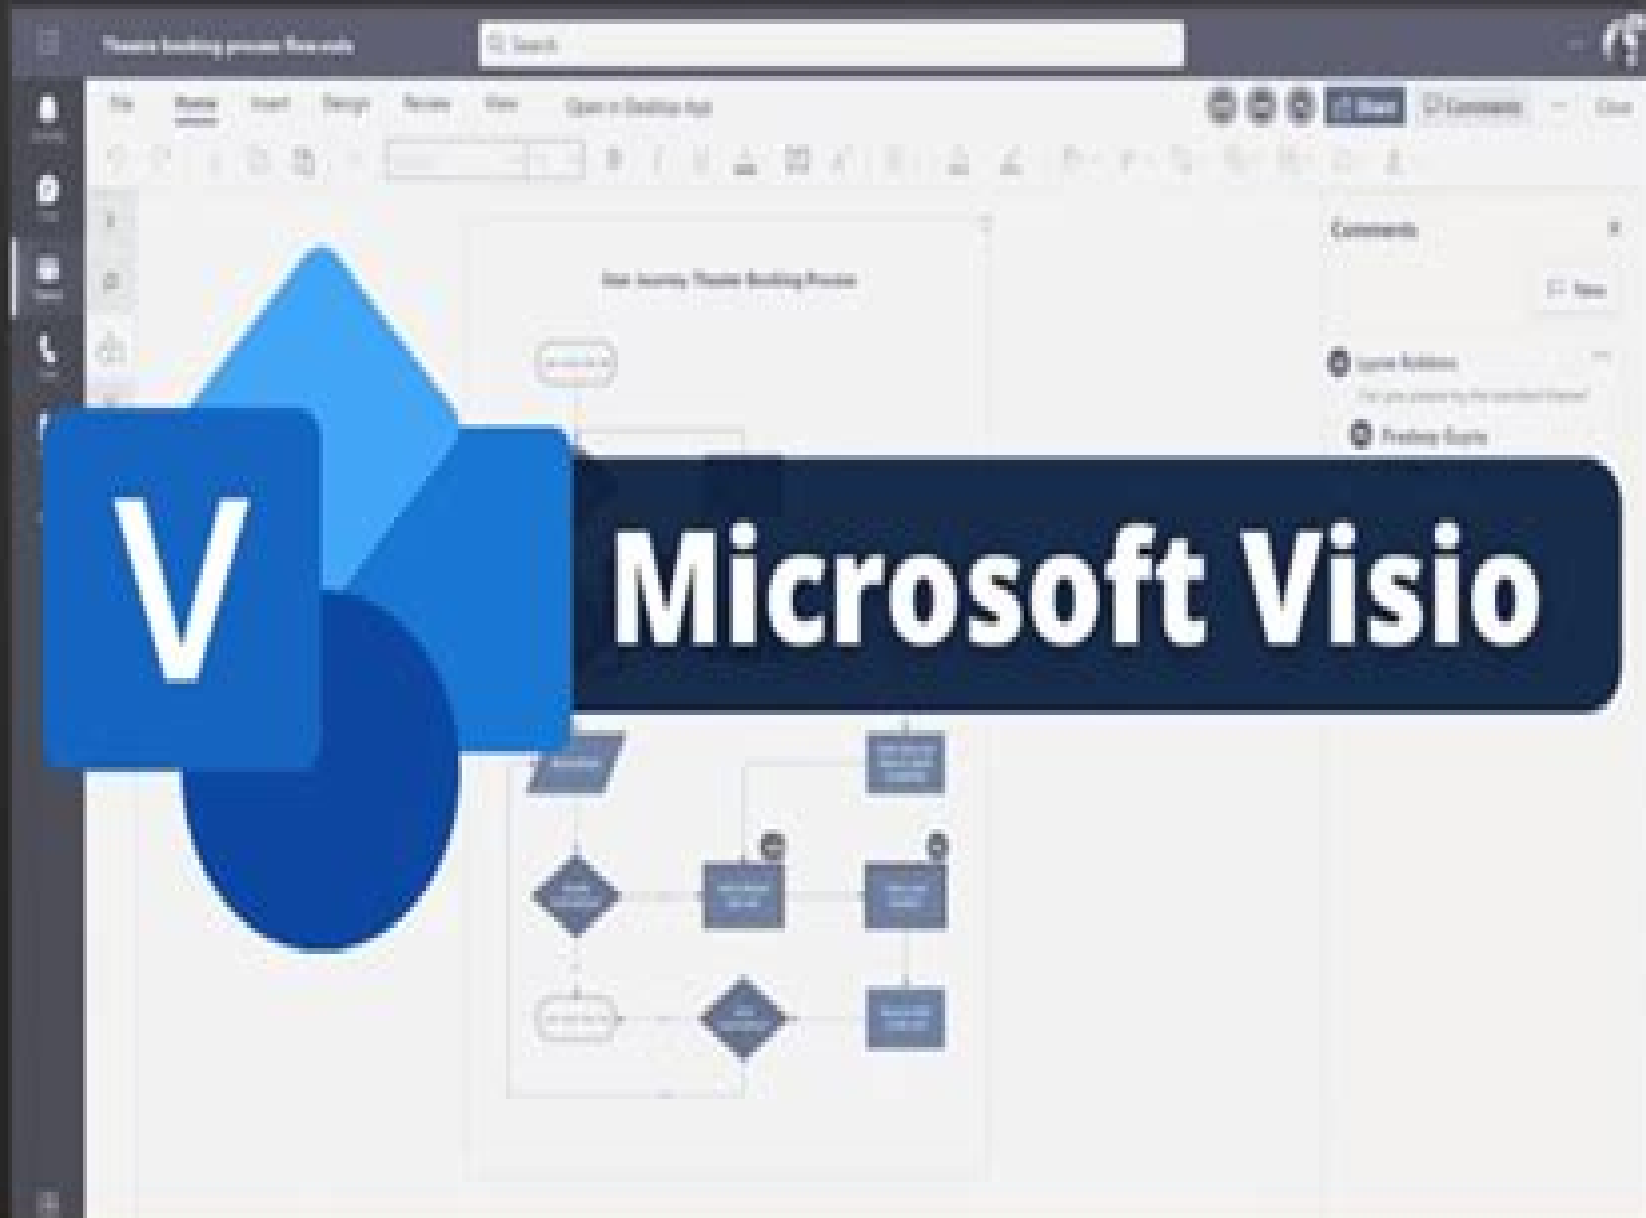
Theatre booking process flow.vsdx

Search

File Home Insert Design Review View Open in Desktop App

Share Comments Close

Comments

New

User Journey Theatre Booking Process

Lynne Robbins

Pradeep Gupta

V

Microsoft Visio